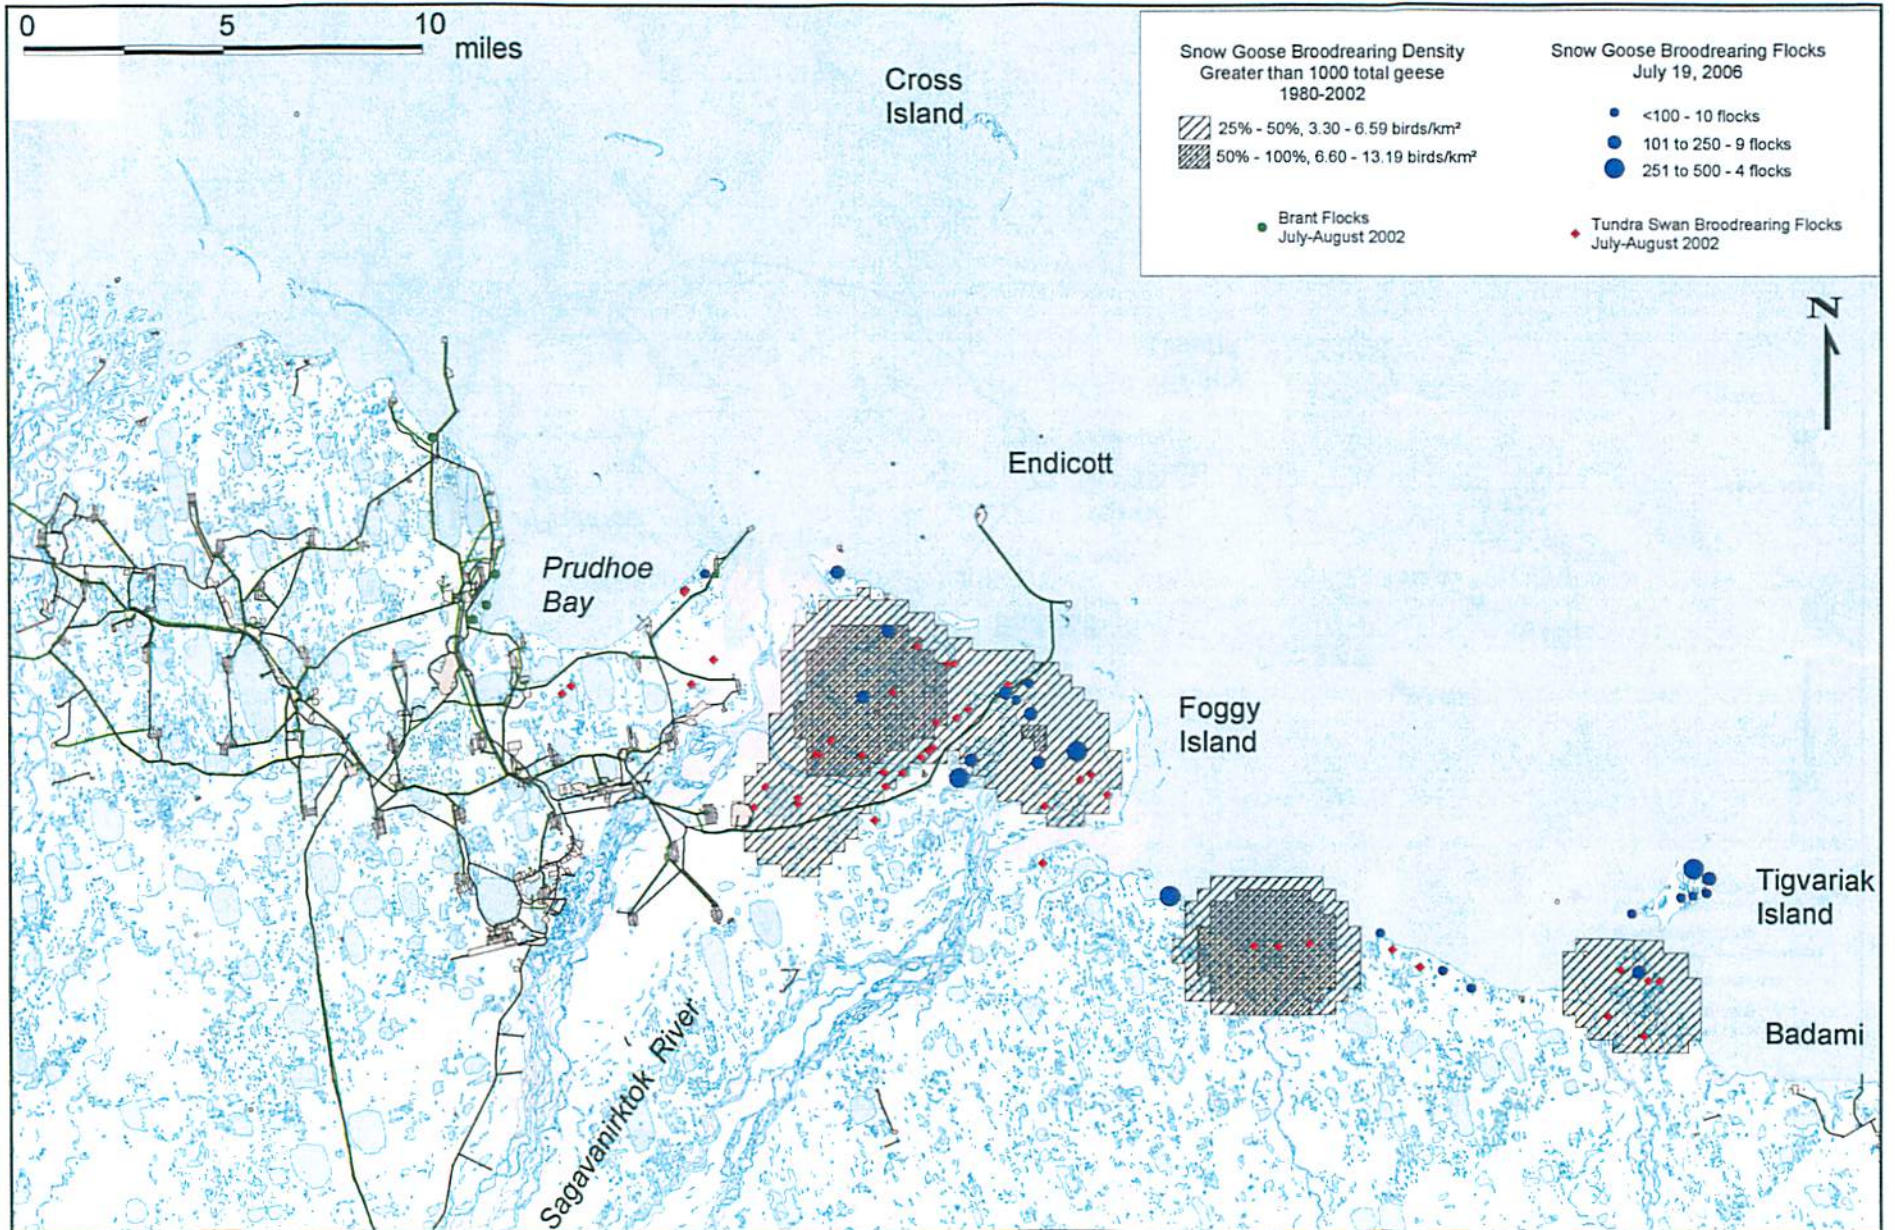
0 5 10 miles

Snow Goose Broodrearing Density
Greater than 1000 total geese
1980-2002

25% - 50%, 3.30 - 6.59 birds/km²
50% - 100%, 6.60 - 13.19 birds/km²

Snow Goose Broodrearing Flocks
July 19, 2006

<100 - 10 flocks
101 to 250 - 9 flocks
251 to 500 - 4 flocks

Brant Flocks
July-August 2002

Tundra Swan Broodrearing Flocks
July-August 2002

N

Cross Island

Endicott

Prudhoe Bay

Foggy Island

Tigvariak Island

Badami

Sagavanirktok River